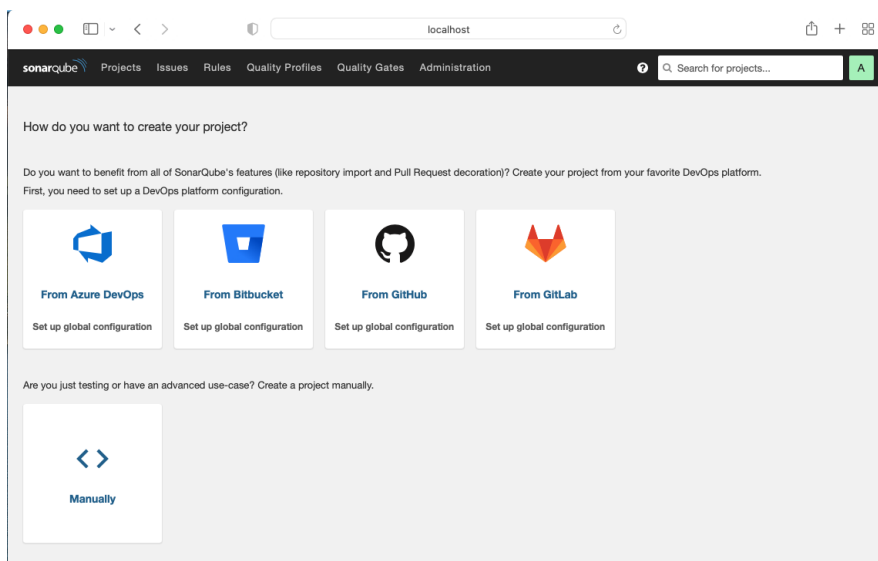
localhost

sonarqube Projects Issues Rules Quality Profiles Quality Gates Administration

Search for projects...

A

How do you want to create your project?

Do you want to benefit from all of SonarQube's features (like repository import and Pull Request decoration)? Create your project from your favorite DevOps platform. First, you need to set up a DevOps platform configuration.

From Azure DevOps
Set up global configuration

From Bitbucket
Set up global configuration

From GitHub
Set up global configuration

From GitLab
Set up global configuration

Are you just testing or have an advanced use-case? Create a project manually.

< >
Manually